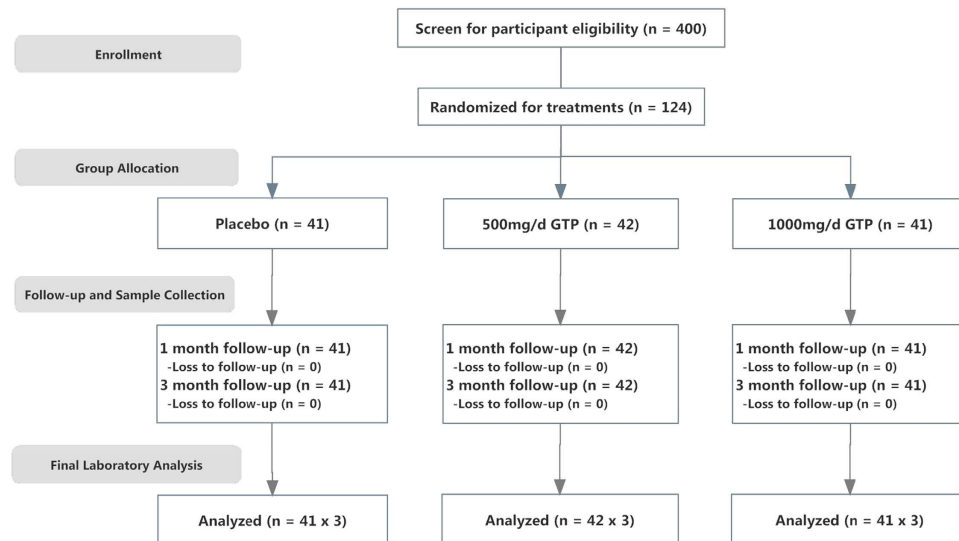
Screen for participant eligibility (n = 400)

Enrollment

Randomized for treatments (n = 124)

Group Allocation

Placebo (n = 41)

500mg/d GTP (n = 42)

1000mg/d GTP (n = 41)

Follow-up and Sample Collection

1 month follow-up (n = 41)
-Loss to follow-up (n = 0)
3 month follow-up (n = 41)
-Loss to follow-up (n = 0)

1 month follow-up (n = 42)
-Loss to follow-up (n = 0)
3 month follow-up (n = 42)
-Loss to follow-up (n = 0)

1 month follow-up (n = 41)
-Loss to follow-up (n = 0)
3 month follow-up (n = 41)
-Loss to follow-up (n = 0)

Final Laboratory Analysis

Analyzed (n = 41 x 3)

Analyzed (n = 42 x 3)

Analyzed (n = 41 x 3)